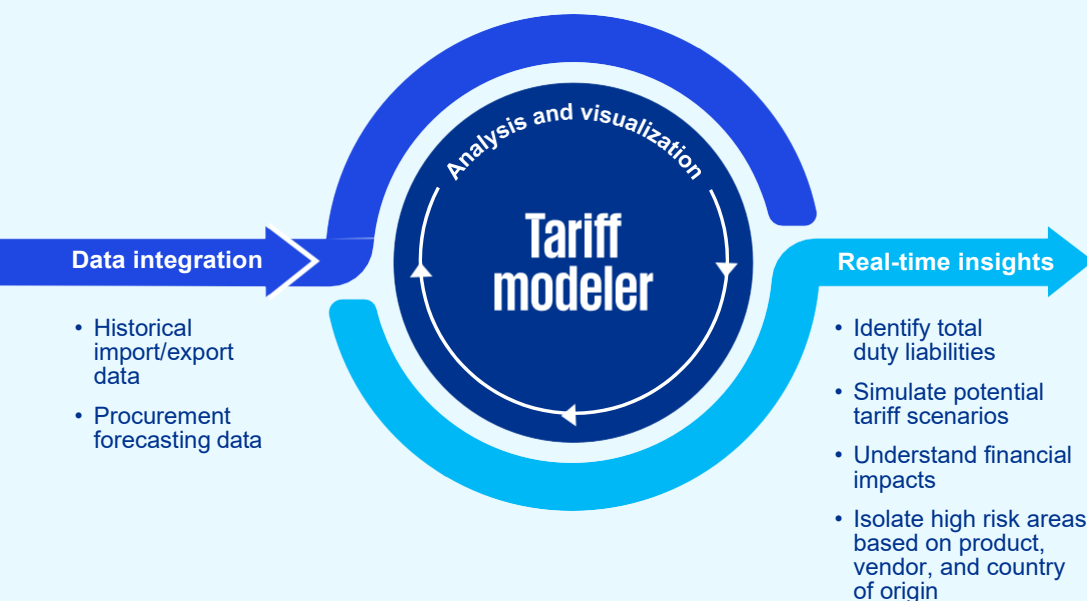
Analysis and visualization

Tariff modeler

Data integration

• Historical import/export data

• Procurement forecasting data

Real-time insights

• Identify total duty liabilities

• Simulate potential tariff scenarios

• Understand financial impacts

• Isolate high risk areas based on product, vendor, and country of origin